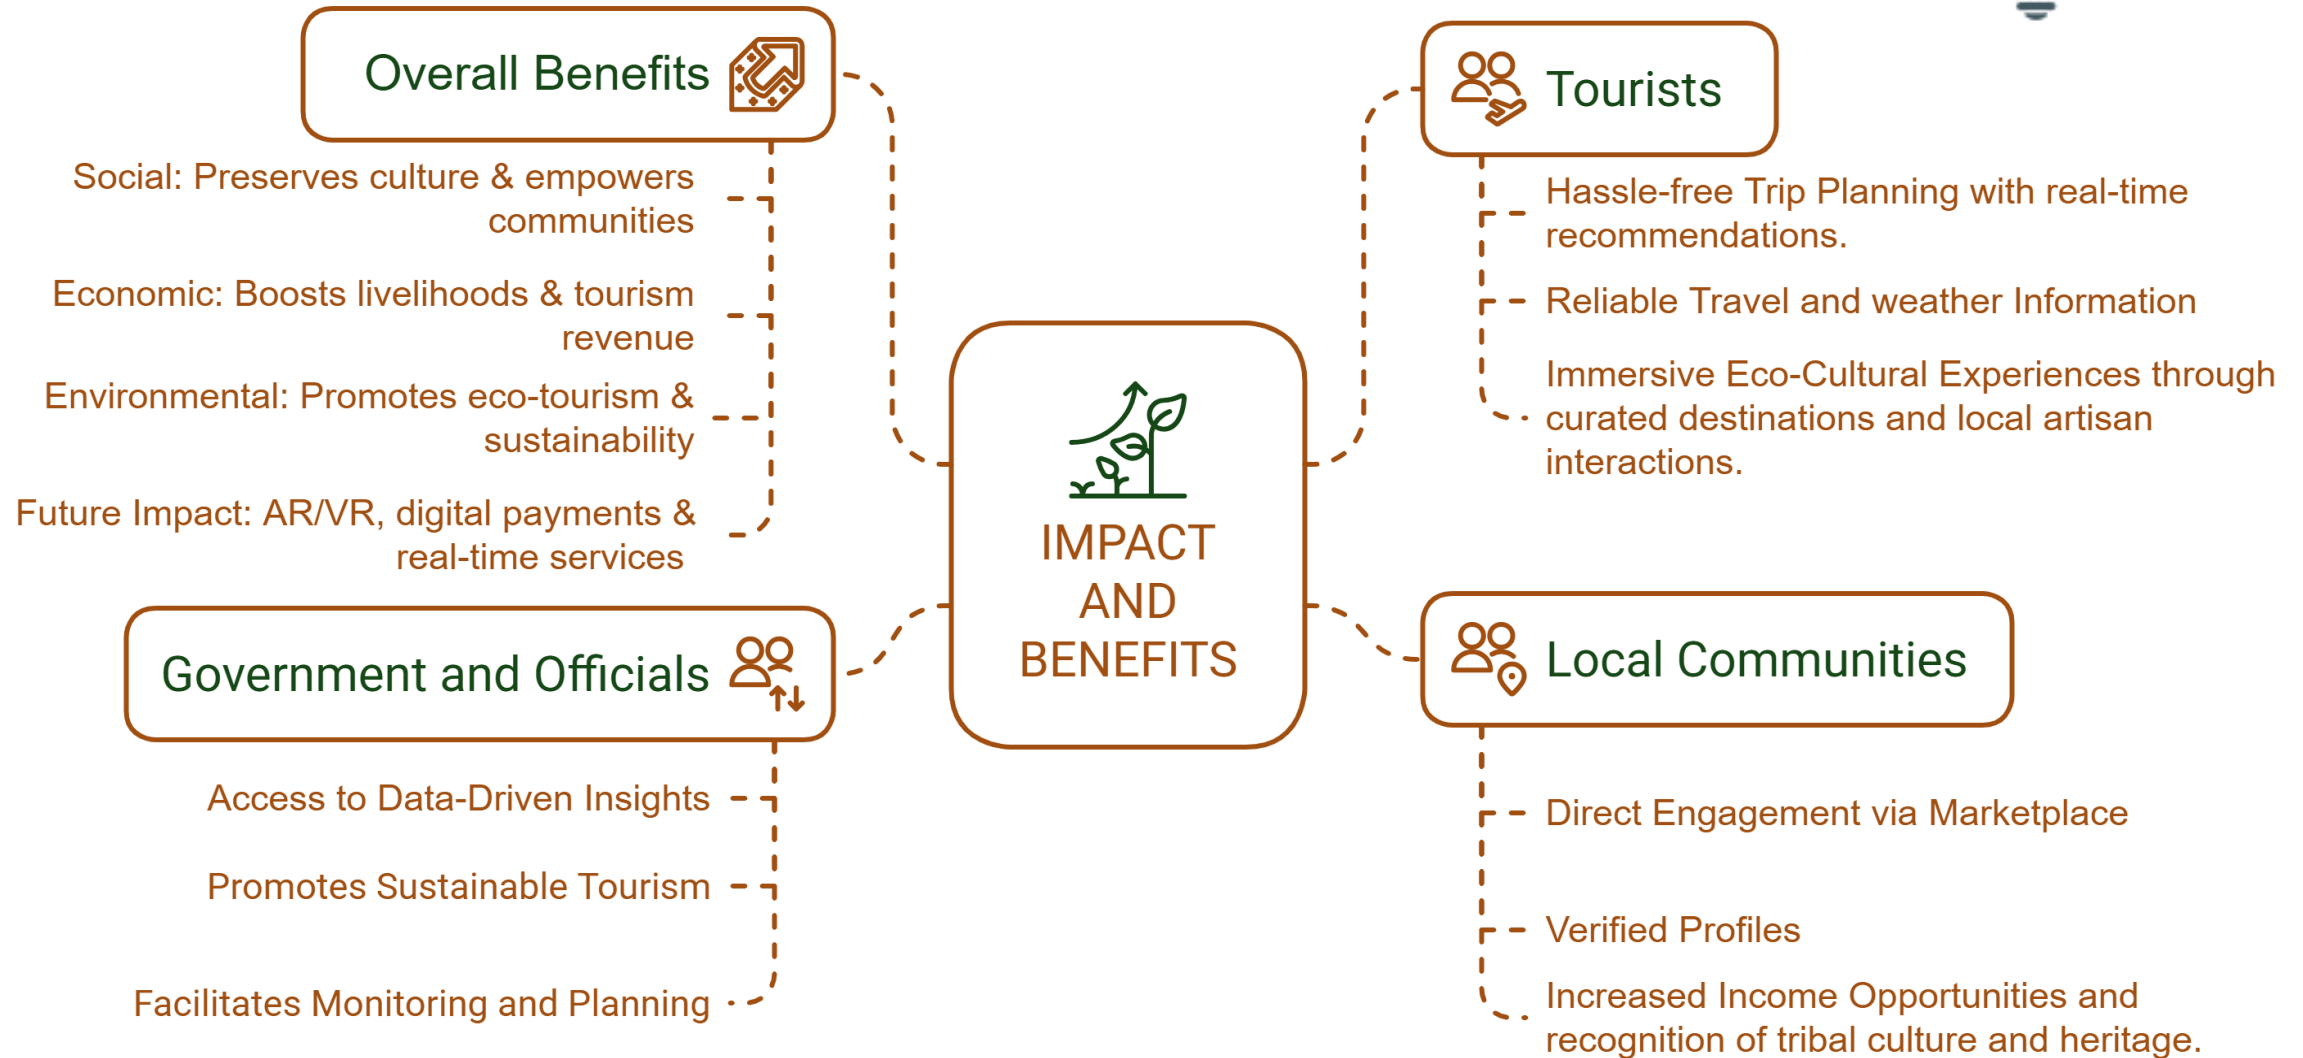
Overall Benefits

Social: Preserves culture & empowers communities

Economic: Boosts livelihoods & tourism revenue

Environmental: Promotes eco-tourism & sustainability

Future Impact: AR/VR, digital payments & real-time services

Tourists

Hassle-free Trip Planning with real-time recommendations.

Reliable Travel and weather Information

Immersive Eco-Cultural Experiences through curated destinations and local artisan interactions.

IMPACT AND BENEFITS

Government and Officials

Access to Data-Driven Insights

Promotes Sustainable Tourism

Facilitates Monitoring and Planning

Local Communities

Direct Engagement via Marketplace

Verified Profiles

Increased Income Opportunities and recognition of tribal culture and heritage.